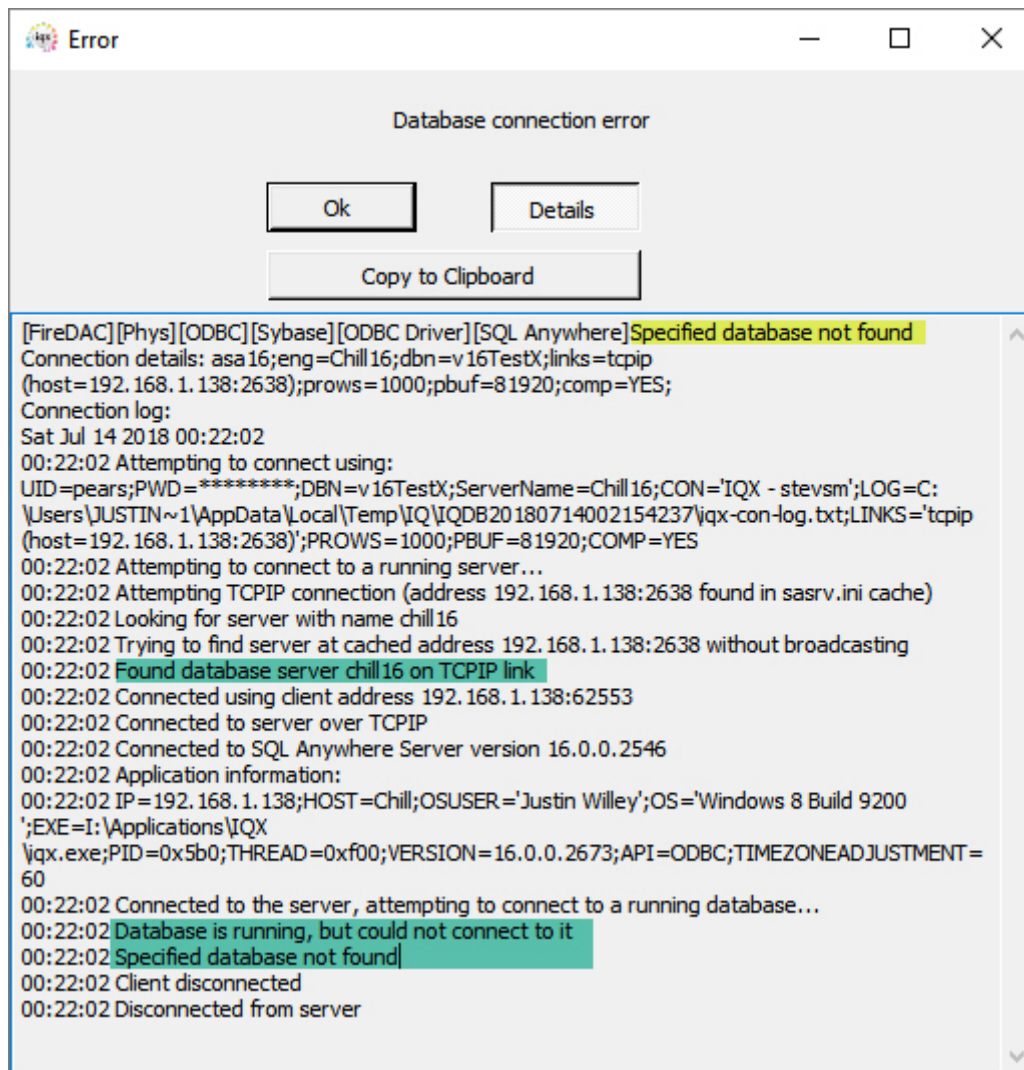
Error

Database connection error

Ok

Details

Copy to Clipboard

[FireDAC][Phys][ODBC][Sybase][ODBC Driver][SQL Anywhere]Specified database not found
Connection details: asa16;eng=Chill16;dbn=v16TestX;links=tcpip(host=192.168.1.138:2638);prows=1000;pbuf=81920;comp=YES;
Connection log:
Sat Jul 14 2018 00:22:02
00:22:02 Attempting to connect using:
UID=pears;PWD=*********;DBN=v16TestX;ServerName=Chill16;CON='IQX - stevsm';LOG=C:\Users\JUSTIN~1\AppData\Local\Temp\IQ\IQDB20180714002154237\iqx-con-log.txt;LINKS='tcpip(host=192.168.1.138:2638)';PROWS=1000;PBUF=81920;COMP=YES
00:22:02 Attempting to connect to a running server...
00:22:02 Attempting TCPIP connection (address 192.168.1.138:2638 found in sasrv.ini cache)
00:22:02 Looking for server with name chill16
00:22:02 Trying to find server at cached address 192.168.1.138:2638 without broadcasting
00:22:02 Found database server chill16 on TCPIP link
00:22:02 Connected using client address 192.168.1.138:62553
00:22:02 Connected to server over TCPIP
00:22:02 Connected to SQL Anywhere Server version 16.0.0.2546
00:22:02 Application information:
00:22:02 IP=192.168.1.138;HOST=Chill;OSUSER='Justin Willey';OS='Windows 8 Build 9200';EXE=I:\Applications\IQX\iqx.exe;PID=0x5b0;THREAD=0xf00;VERSION=16.0.0.2673;API=ODBC;TIMEZONEADJUSTMENT=60
00:22:02 Connected to the server, attempting to connect to a running database...
00:22:02 Database is running, but could not connect to it
00:22:02 Specified database not found
00:22:02 Client disconnected
00:22:02 Disconnected from server